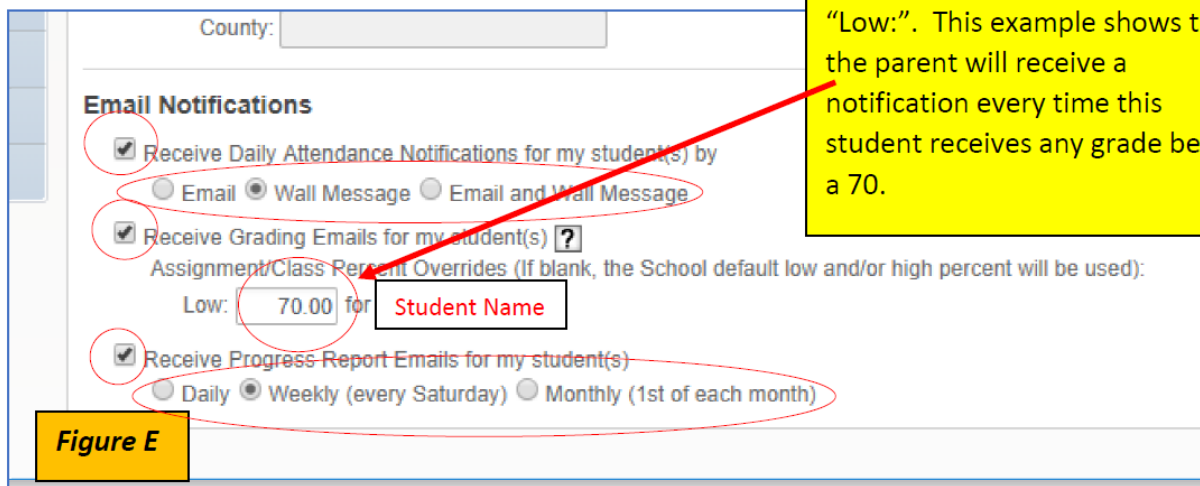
County:

Email Notifications

Receive Daily Attendance Notifications for my student(s) by

Email Wall Message Email and Wall Message

Receive Grading Emails for my student(s) ?

Assignment/Class Percent Overrides (If blank, the School default low and/or high percent will be used):

Low: 70.00 for

Student Name

Receive Progress Report Emails for my student(s)

Daily Weekly (every Saturday) Monthly (1st of each month)

"Low:". This example shows t the parent will receive a notification every time this student receives any grade be a 70.

Figure E